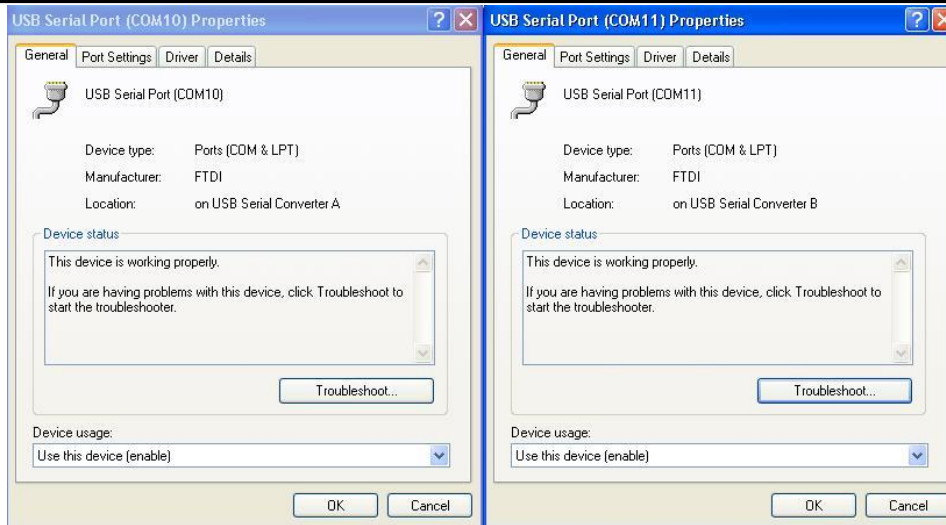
USB Serial Port (COM10) Properties

General | Port Settings | Driver | Details

USB Serial Port (COM10)

Device type: Ports (COM & LPT)
Manufacturer: FTDI
Location: on USB Serial Converter A

Device status

This device is working properly.

If you are having problems with this device, click Troubleshoot to start the troubleshooter.

Troubleshoot...

Device usage:

Use this device (enable)

OK Cancel

USB Serial Port (COM11) Properties

General | Port Settings | Driver | Details

USB Serial Port (COM11)

Device type: Ports (COM & LPT)
Manufacturer: FTDI
Location: on USB Serial Converter B

Device status

This device is working properly.

If you are having problems with this device, click Troubleshoot to start the troubleshooter.

Troubleshoot...

Device usage:

Use this device (enable)

OK Cancel